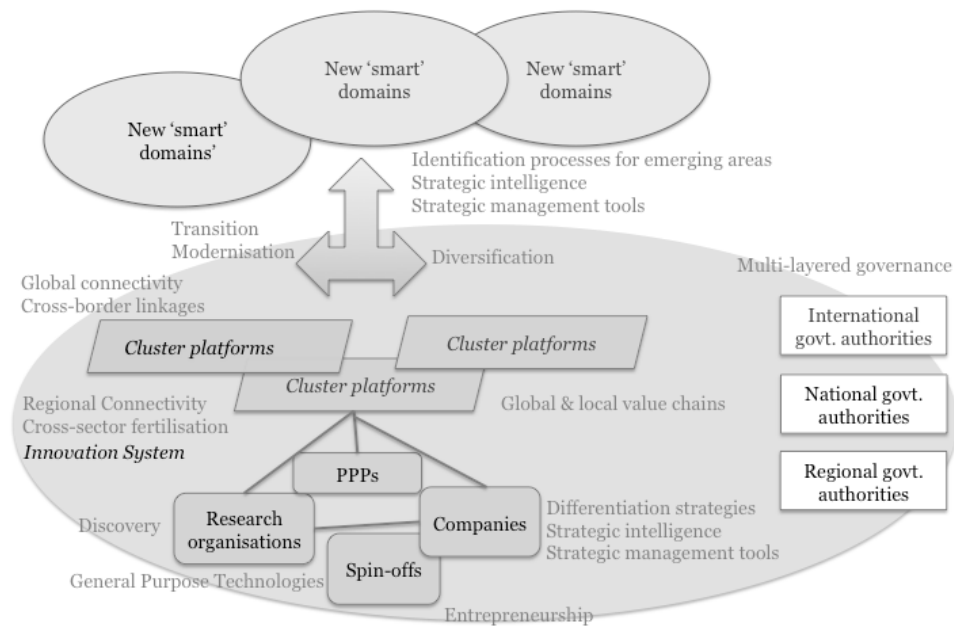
New 'smart' domains'

New 'smart' domains

New 'smart' domains

Identification processes for emerging areas
Strategic intelligence
Strategic management tools

Transition
Modernisation

Diversification

Multi-layered governance

Global connectivity
Cross-border linkages

Cluster platforms

Cluster platforms

Cluster platforms

International govt. authorities

National govt. authorities

Regional govt. authorities

Regional Connectivity
Cross-sector fertilisation
Innovation System

Global & local value chains

PPPs

Discovery

Research organisations

Companies

Differentiation strategies
Strategic intelligence
Strategic management tools

Spin-offs

General Purpose Technologies

Entrepreneurship